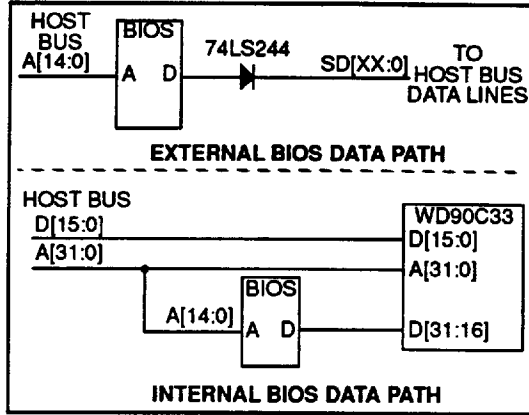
HOST BUS A[14:0]

BIOS

A D

74LS244

SD[XX:0]

TO HOST BUS DATA LINES

EXTERNAL BIOS DATA PATH

HOST BUS

D[15:0]

A[31:0]

WD90C33

D[15:0]

A[31:0]

BIOS

A[14:0]

A D

D[31:16]

INTERNAL BIOS DATA PATH